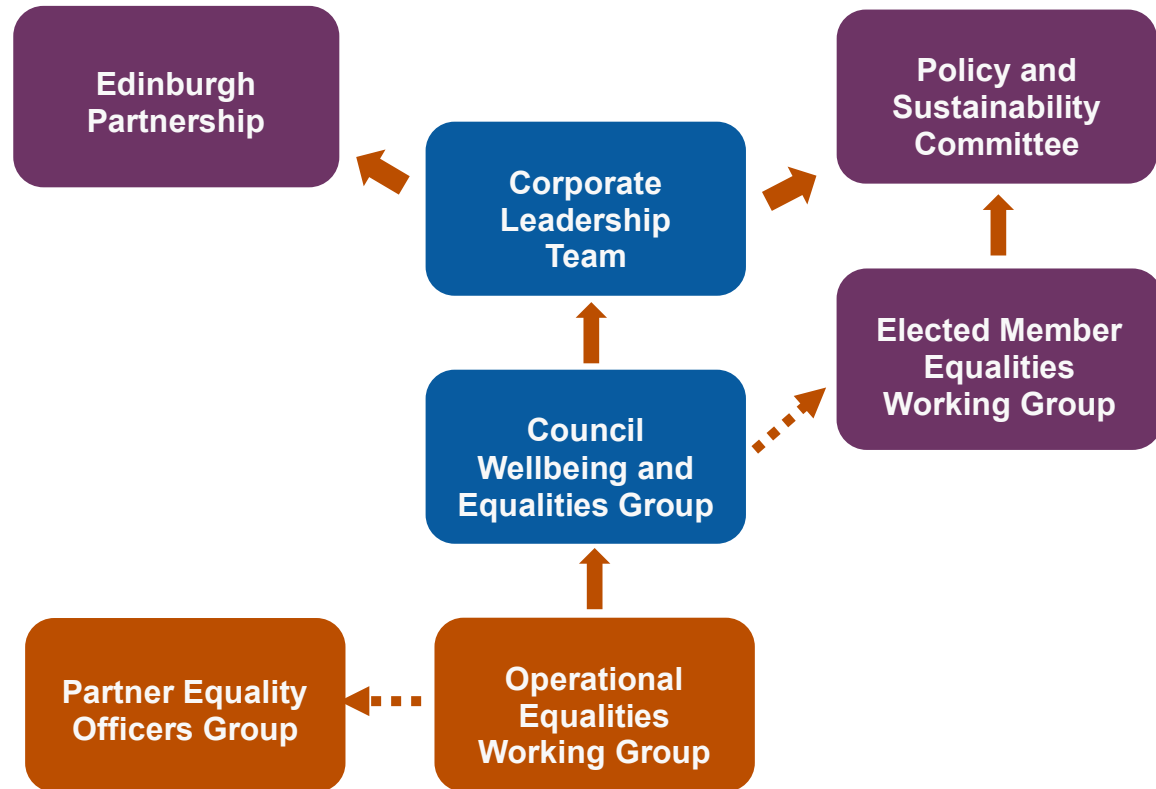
Edinburgh Partnership

Corporate Leadership Team

Policy and Sustainability Committee

Elected Member Equalities Working Group

Council Wellbeing and Equalities Group

Partner Equality Officers Group

Operational Equalities Working Group